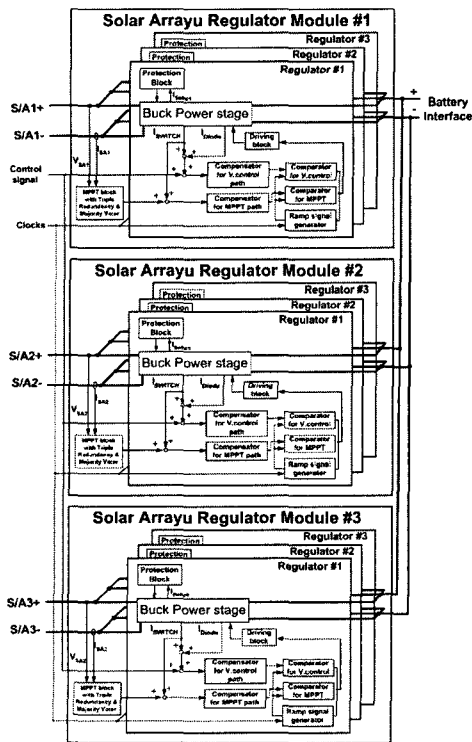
Solar Arrayu Regulator Module #1

Regulator #3
Protection
Protection
Regulator #2
Regulator #1
Protection Block
$I_{Output}$
S/A1+
Buck Power stage
S/A1-
$I_{SWITCH}$
$I_{Diode}$
Driving block
Control signal
$V_{SA1}$
$I_{SA1}$
Compensator for V.control path
Comparator for V.control
Comparator for MPPT
MPPT block with Triple Redundancy & Majority Voter
Compensator for MPPT path
Ramp signal generator
Clocks
+
-
Battery Interface

Solar Arrayu Regulator Module #2

Regulator #3
Protection
Protection
Regulator #2
Regulator #1
Protection Block
$I_{Output}$
S/A2+
Buck Power stage
S/A2-
$I_{SWITCH}$
$I_{Diode}$
Driving block
$V_{SA2}$
$I_{SA2}$
Compensator for V.control path
Comparator for V.control
Comparator for MPPT
MPPT block with Triple Redundancy & Majority Voter
Compensator for MPPT path
Ramp signal generator

Solar Arrayu Regulator Module #3

Regulator #3
Protection
Protection
Regulator #2
Regulator #1
Protection Block
$I_{Output}$
S/A3+
Buck Power stage
S/A3-
$I_{SWITCH}$
$I_{Diode}$
Driving block
$V_{SA3}$
$I_{SA3}$
Compensator for V.control path
Comparator for V.control
Comparator for MPPT
MPPT block with Triple Redundancy & Majority Voter
Compensator for MPPT path
Ramp signal generator